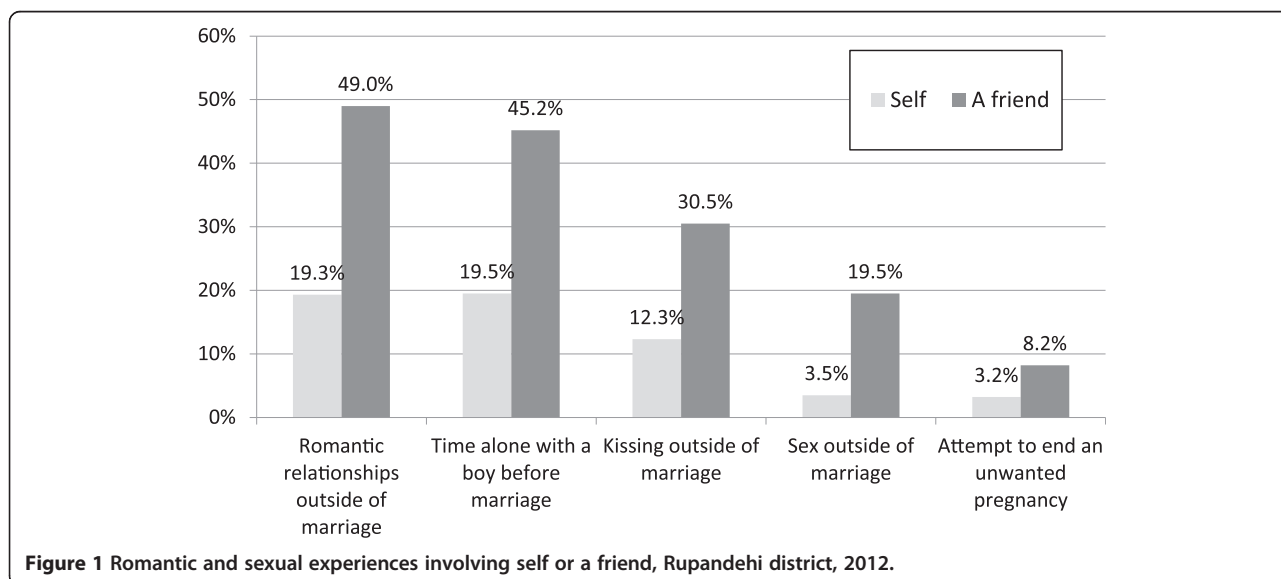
60%
50%
40%
30%
20%
10%
0%

Self
A friend

19.3%
49.0%
19.5%
45.2%
12.3%
30.5%
3.5%
19.5%
3.2%
8.2%

Romantic relationships outside of marriage

Time alone with a boy before marriage

Kissing outside of marriage

Sex outside of marriage

Attempt to end an unwanted pregnancy

**Figure 1 Romantic and sexual experiences involving self or a friend, Rupandehi district, 2012.**